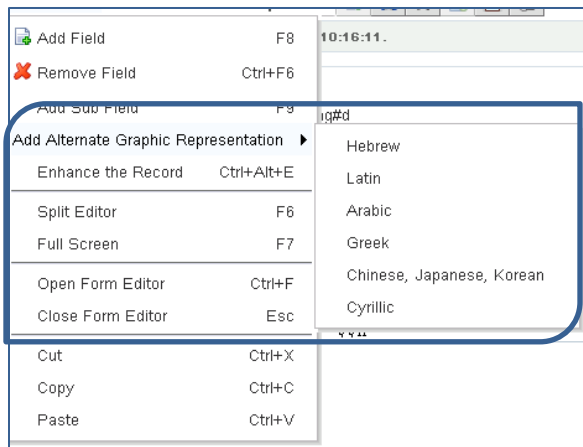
Add Field F8
Remove Field Ctrl+F6
Add Sub Field F9
Add Alternate Graphic Representation
Enhance the Record Ctrl+Alt+E
Split Editor F6
Full Screen F7
Open Form Editor Ctrl+F
Close Form Editor Esc
Cut Ctrl+X
Copy Ctrl+C
Paste Ctrl+V

10:16:11.
g#d

Hebrew
Latin
Arabic
Greek
Chinese, Japanese, Korean
Cyrillic